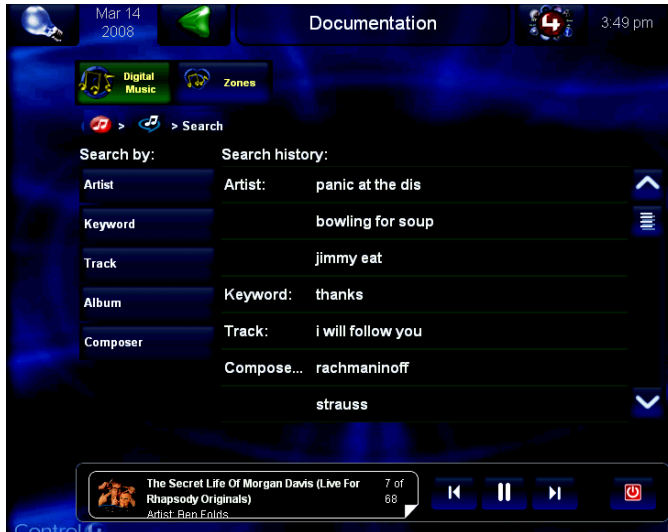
Mar 14
2008

Documentation

3:49 pm

Digital Music

Zones

> > Search

Search by:

Artist

Keyword

Track

Album

Composer

Search history:

| | |
|---|---|
| Artist: | panic at the dis |
| | bowling for soup |
| | jimmy eat |
| Keyword: | thanks |
| Track: | i will follow you |
| Compose... | rachmaninoff |
| | strauss |

The Secret Life Of Morgan Davis (Live For Rhapsody Originals)
Artist: Ben Folds

7 of
68

Control4